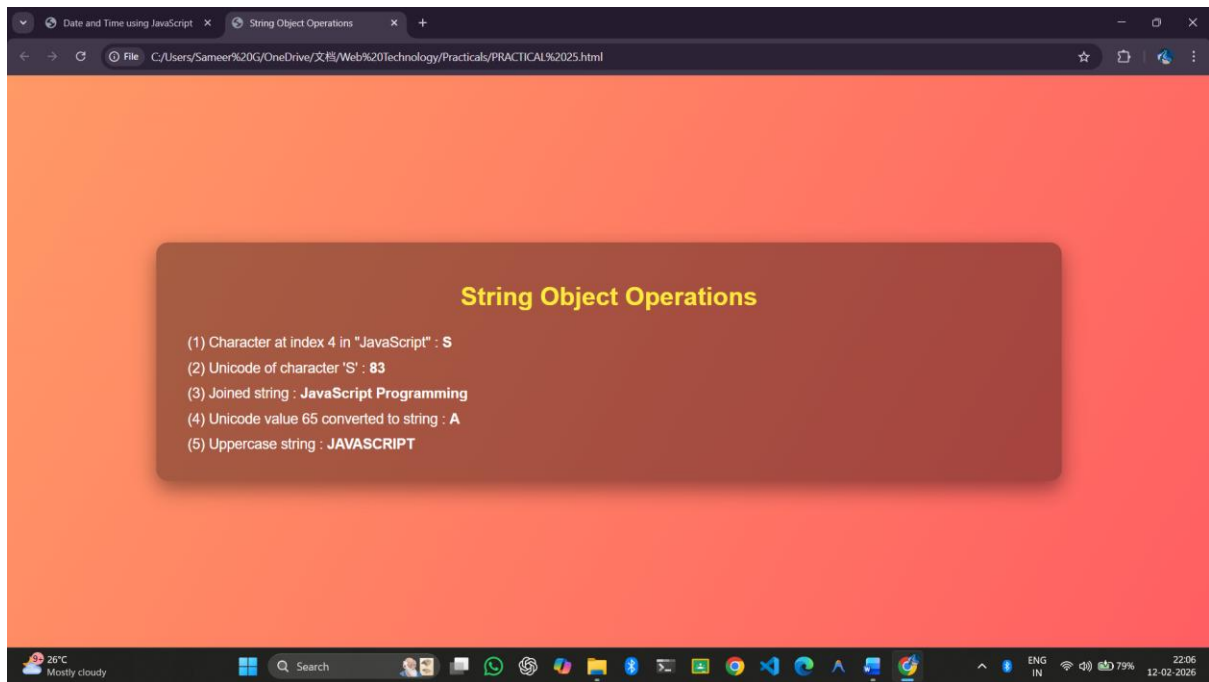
Date and Time using JavaScript ×
String Object Operations ×
+

File C:/Users/Sameer%20G/OneDrive/文档/Web%20Technology/Practicals/PRACTICAL%2025.html

String Object Operations

(1) Character at index 4 in "JavaScript" : S
(2) Unicode of character 'S' : 83
(3) Joined string : JavaScript Programming
(4) Unicode value 65 converted to string : A
(5) Uppercase string : JAVASCRIPT

26°C
Mostly cloudy
Search
ENG
IN
79%
22:06
12-02-2026